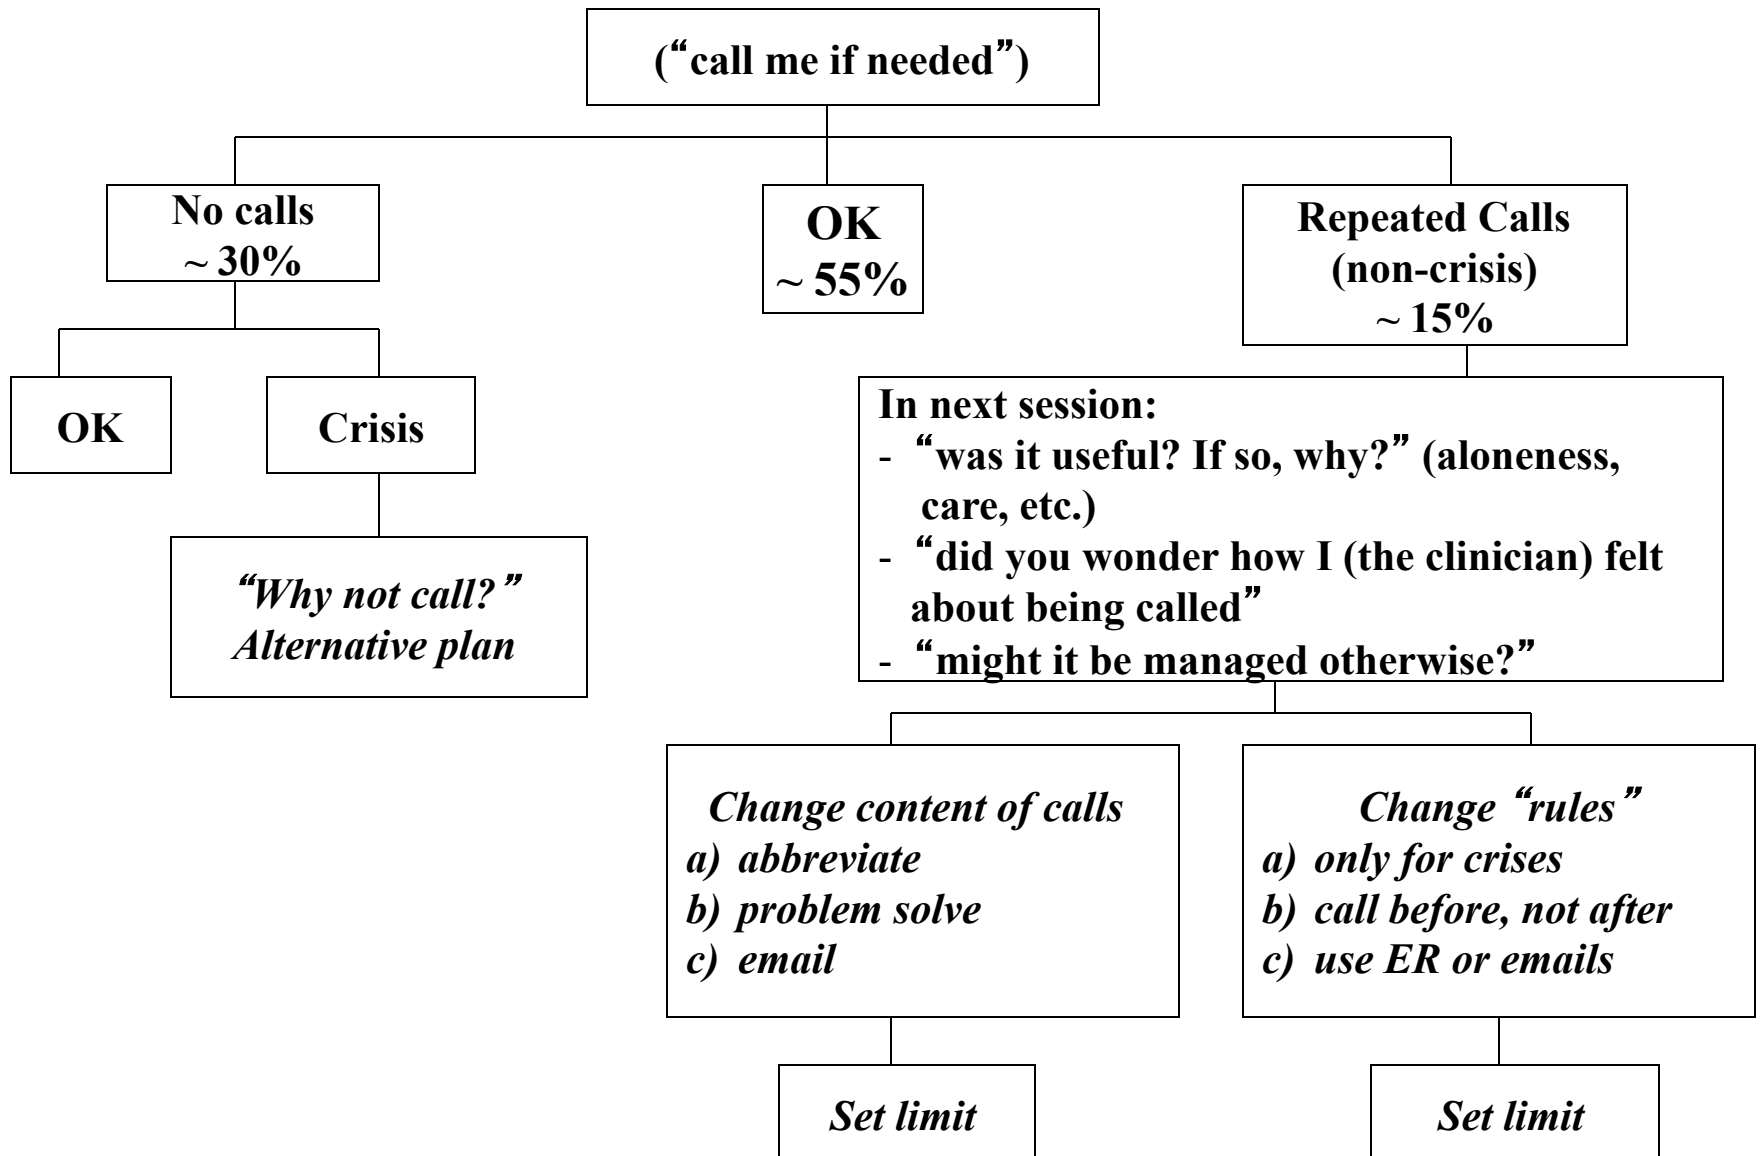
("call me if needed")

No calls
~ 30%

OK
~ 55%

Repeated Calls
(non-crisis)
~ 15%

OK

Crisis

"Why not call?"
Alternative plan

In next session:
- "was it useful? If so, why?" (aloneness, care, etc.)
- "did you wonder how I (the clinician) felt about being called"
- "might it be managed otherwise?"

Change content of calls
a) abbreviate
b) problem solve
c) email

Change "rules"
a) only for crises
b) call before, not after
c) use ER or emails

Set limit

Set limit